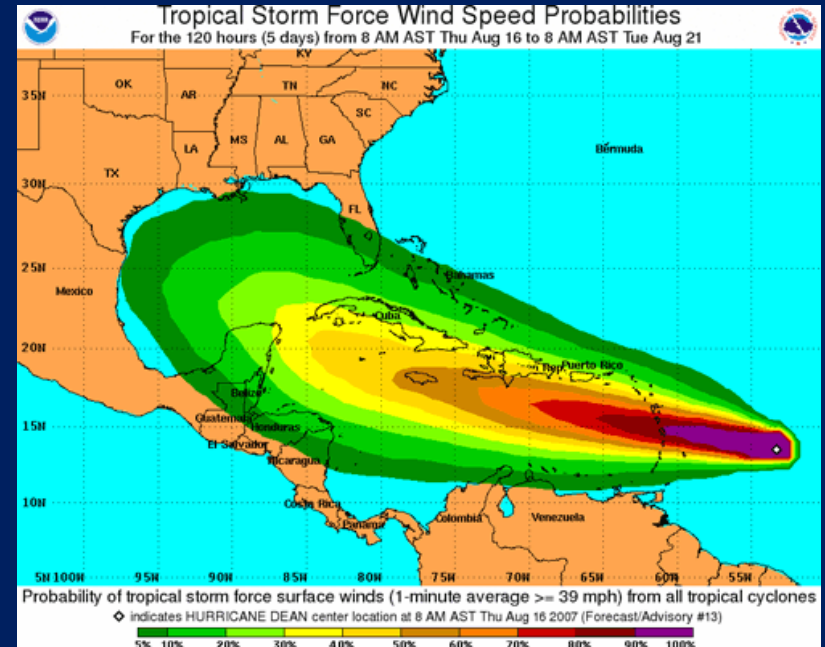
Tropical Storm Force Wind Speed Probabilities
For the 120 hours (5 days) from 8 AM AST Thu Aug 16 to 8 AM AST Tue Aug 21

KY
OK
AR
TN
NC
35N
SC
MS
AL
GA
LA
Bermuda
TX
30N
FL
25N
Bahamas
Mexico
Cuba
20N
Rep
Puerto Rico
Belize
Guatemala
Honduras
15N
El Salvador
Nicaragua
10N
Costa Rica
Panama
Colombia
Venezuela
5N 100W
95W
90W
85W
80W
75W
70W
65W
60W
55W

Probability of tropical storm force surface winds (1-minute average >= 39 mph) from all tropical cyclones
◇ indicates HURRICANE DEAN center location at 8 AM AST Thu Aug 16 2007 (Forecast/Advisory #13)
5% 10% 20% 30% 40% 50% 60% 70% 80% 90% 100%